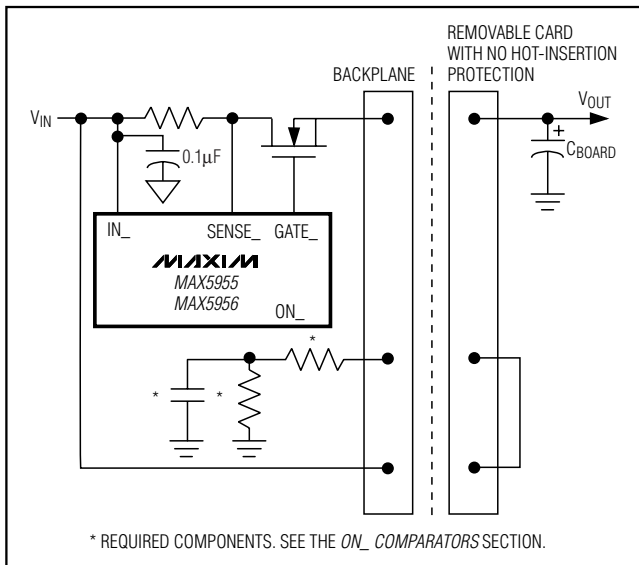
REMOVABLE CARD WITH NO HOT-INSERTION PROTECTION

BACKPLANE

$V_{IN}$

0.1µF

$V_{OUT}$

+

$C_{BOARD}$

IN_

SENSE_

GATE_

MAXIM

MAX5955

MAX5956

ON_

*

*

*

* REQUIRED COMPONENTS. SEE THE ON_ COMPARATORS SECTION.